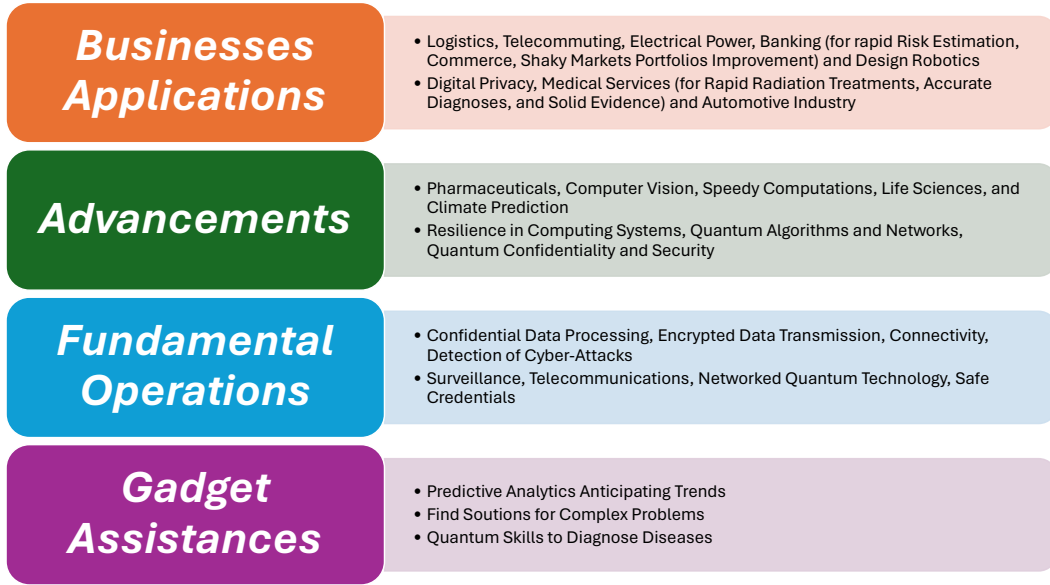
Businesses Applications

• Logistics, Telecommuting, Electrical Power, Banking (for rapid Risk Estimation, Commerce, Shaky Markets Portfolios Improvement) and Design Robotics
• Digital Privacy, Medical Services (for Rapid Radiation Treatments, Accurate Diagnoses, and Solid Evidence) and Automotive Industry

Advancements

• Pharmaceuticals, Computer Vision, Speedy Computations, Life Sciences, and Climate Prediction
• Resilience in Computing Systems, Quantum Algorithms and Networks, Quantum Confidentiality and Security

Fundamental Operations

• Confidential Data Processing, Encrypted Data Transmission, Connectivity, Detection of Cyber-Attacks
• Surveillance, Telecommunications, Networked Quantum Technology, Safe Credentials

Gadget Assistances

• Predictive Analytics Anticipating Trends
• Find Soutions for Complex Problems
• Quantum Skills to Diagnose Diseases